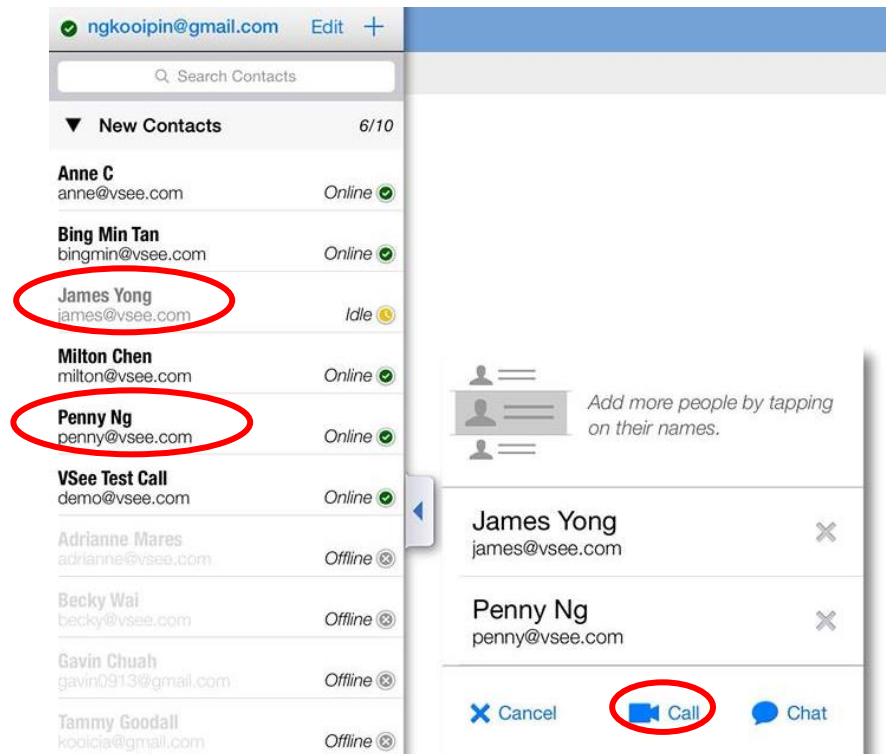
ngkooipin@gmail.com Edit +

Search Contacts

New Contacts 6/10

Anne C
anne@vsee.com
Online

Bing Min Tan
bingmin@vsee.com
Online

James Yong
james@vsee.com
Idle

Milton Chen
milton@vsee.com
Online

Penny Ng
penny@vsee.com
Online

VSee Test Call
demo@vsee.com
Online

Adrianne Mares
adrianne@vsee.com
Offline

Becky Wai
becky@vsee.com
Offline

Gavin Chuah
gavin0913@gmail.com
Offline

Tammy Goodall
kooicia@gmail.com
Offline

Add more people by tapping on their names.

James Yong
james@vsee.com

Penny Ng
penny@vsee.com

Cancel
Call
Chat